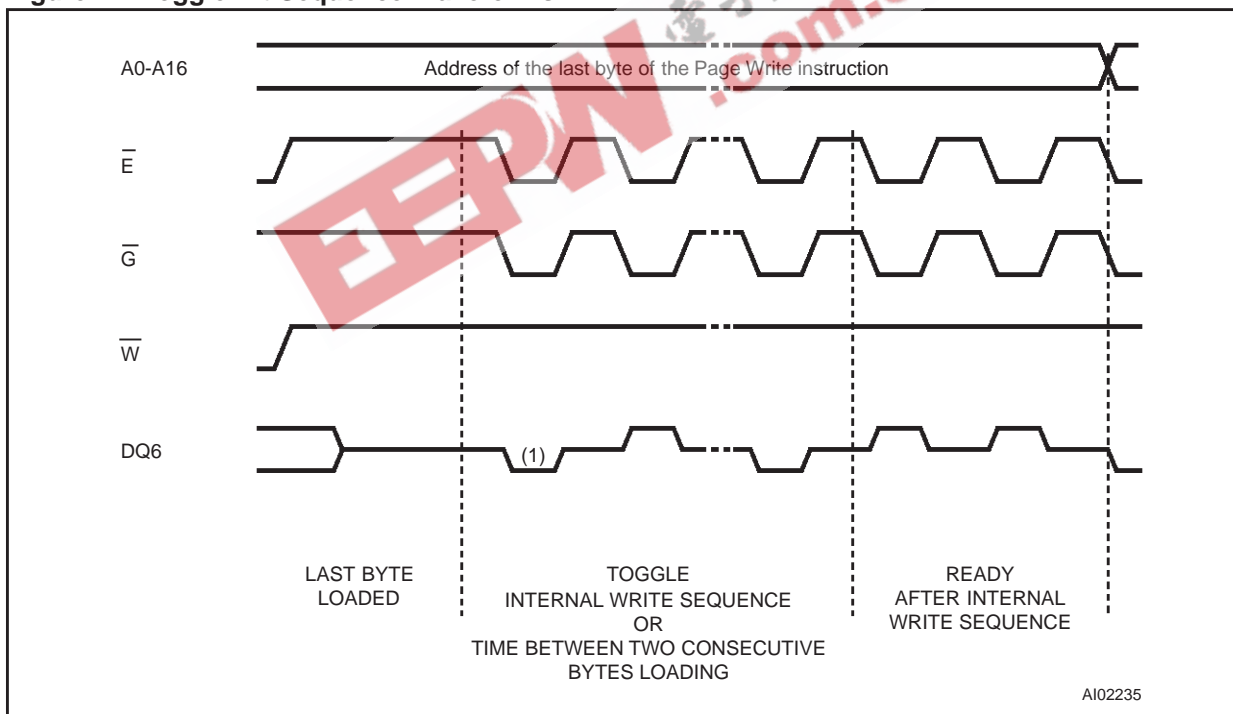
A0-A16

Address of the last byte of the Page Write instruction

$\overline{E}$

$\overline{G}$

$\overline{W}$

DQ6

(1)

LAST BYTE LOADED

TOGGLE INTERNAL WRITE SEQUENCE OR TIME BETWEEN TWO CONSECUTIVE BYTES LOADING

READY AFTER INTERNAL WRITE SEQUENCE

AI02235

EEPW .com.cn